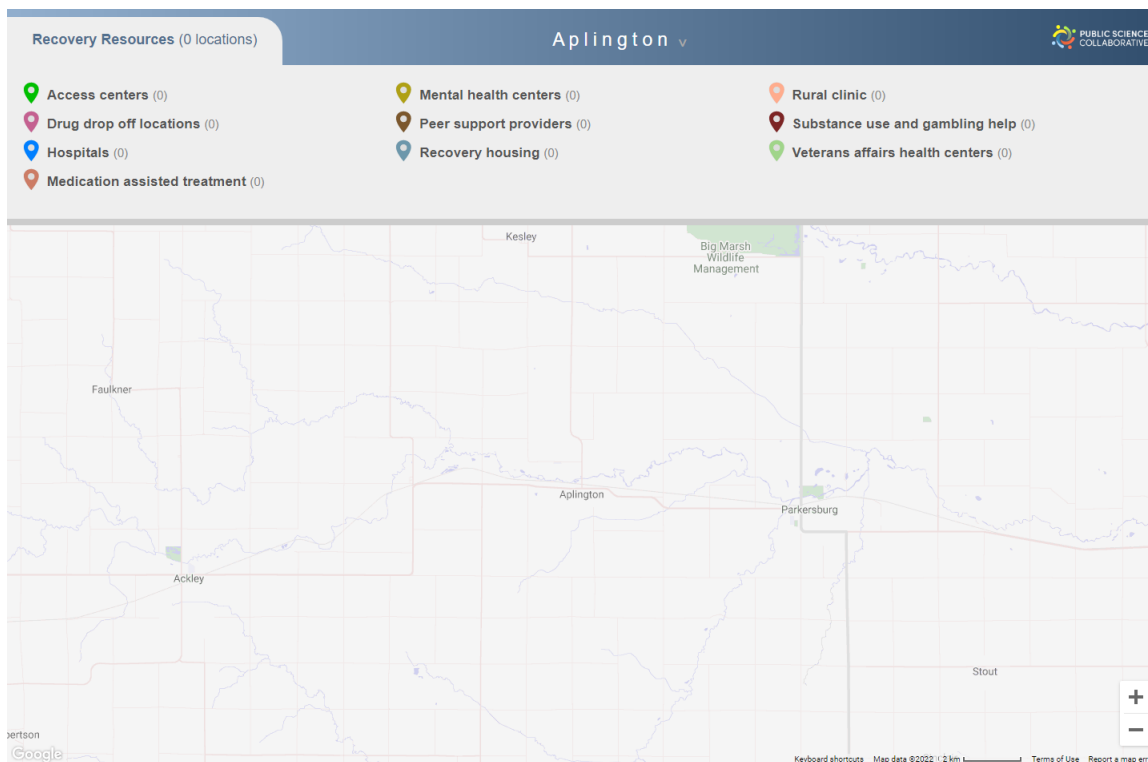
Recovery Resources (0 locations)

Aplington v

PUBLIC SCIENCE COLLABORATIVE

Access centers (0)
Drug drop off locations (0)
Hospitals (0)
Medication assisted treatment (0)

Mental health centers (0)
Peer support providers (0)
Recovery housing (0)

Rural clinic (0)
Substance use and gambling help (0)
Veterans affairs health centers (0)

Kesley

Big Marsh Wildlife Management

Faulkner

Aplington

Parkersburg

Ackley

Stout

bertson

Google

+
−

Keyboard shortcuts Map data ©2022 2 km Terms of Use Report a map err